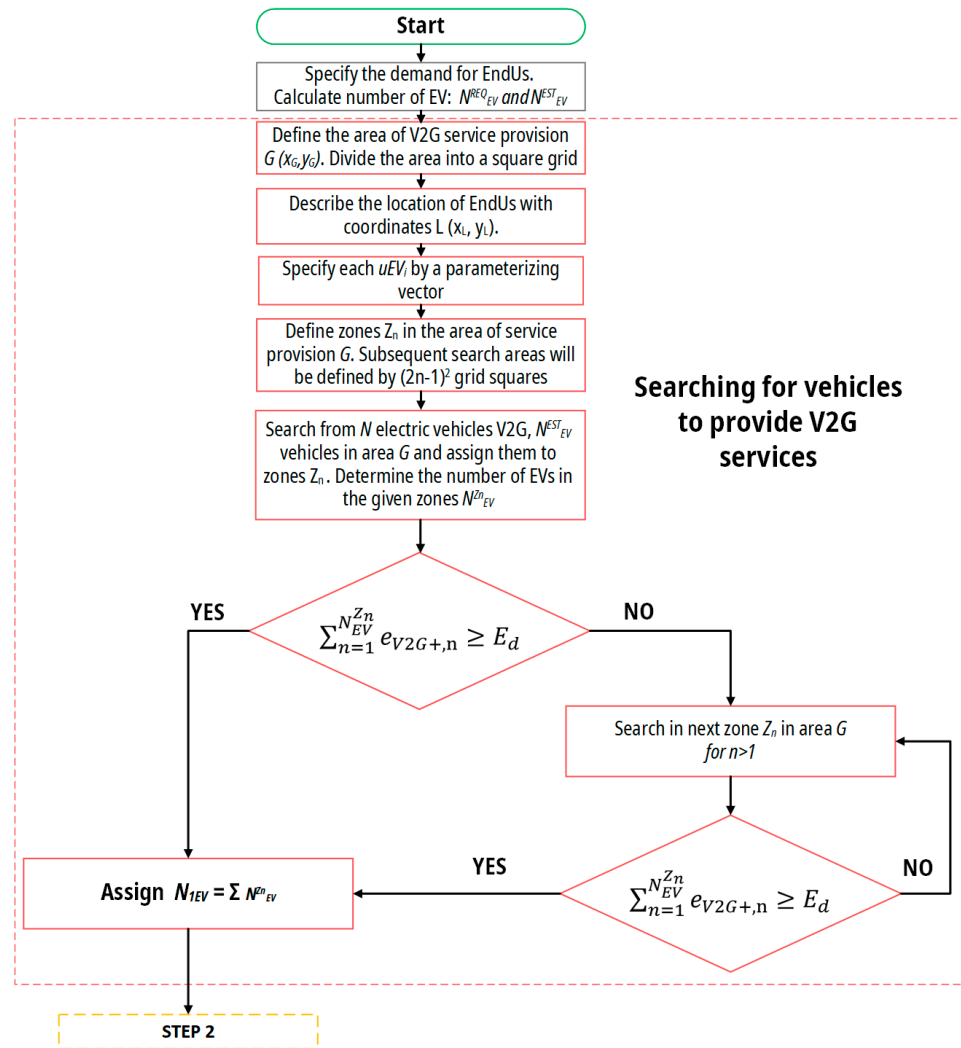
Start

Specify the demand for EndUs. Calculate number of EV: $N^{REQ}_{EV}$ and $N^{EST}_{EV}$

Define the area of V2G service provision $G$ ($x_G$,$y_G$). Divide the area into a square grid

Describe the location of EndUs with coordinates L ($x_L$, $y_L$).

Specify each $uEV_i$ by a parameterizing vector

Define zones $Z_n$ in the area of service provision $G$. Subsequent search areas will be defined by $(2n-1)^2$ grid squares

Searching for vehicles to provide V2G services

Search from $N$ electric vehicles V2G, $N^{EST}_{EV}$ vehicles in area $G$ and assign them to zones $Z_n$. Determine the number of EVs in the given zones $N^{Zn}_{EV}$

YES

$\sum_{n=1}^{N_{EV}^{Z_n}} e_{V2G+,\mathrm{n}} \geq E_d$

NO

Search in next zone $Z_n$ in area $G$ for $n>1$

YES

$\sum_{n=1}^{N_{EV}^{Z_n}} e_{V2G+,\mathrm{n}} \geq E_d$

NO

Assign $N_{1EV} = \Sigma N^{Zn}_{EV}$

STEP 2